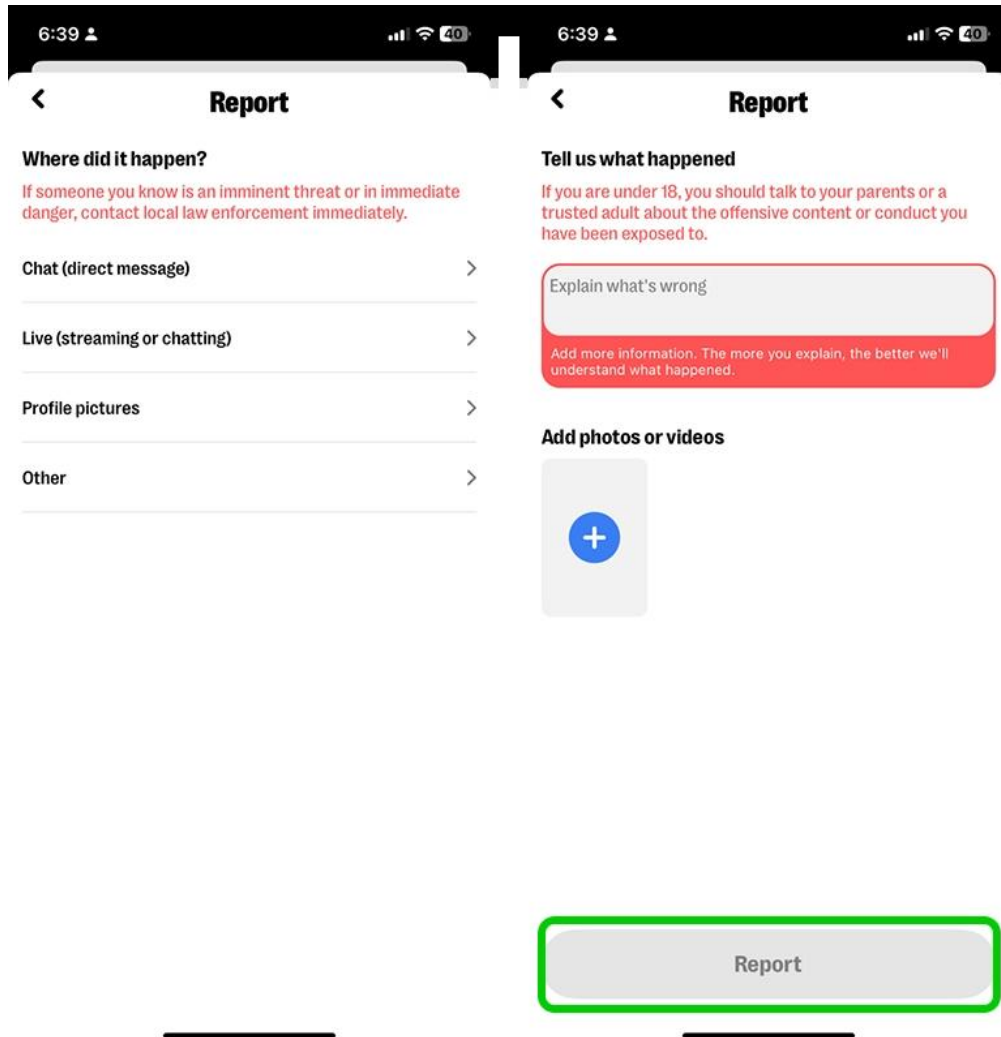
6:39

40

Report

Where did it happen?

If someone you know is an imminent threat or in immediate danger, contact local law enforcement immediately.

Chat (direct message)

Live (streaming or chatting)

Profile pictures

Other

6:39

40

Report

Tell us what happened

If you are under 18, you should talk to your parents or a trusted adult about the offensive content or conduct you have been exposed to.

Explain what's wrong

Add more information. The more you explain, the better we'll understand what happened.

Add photos or videos

Report